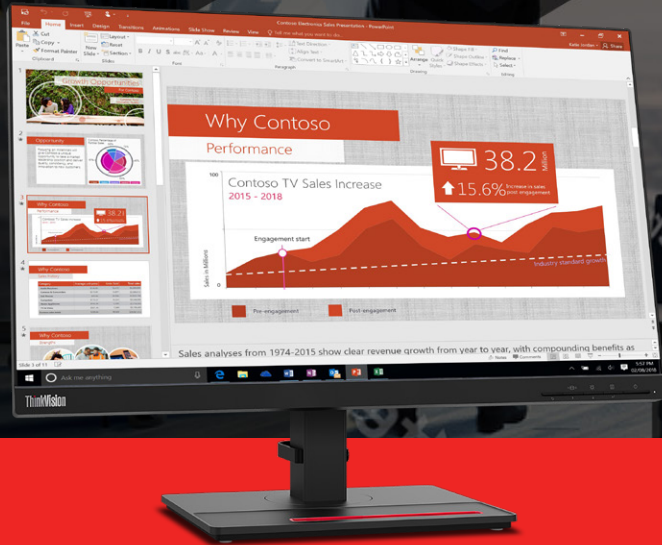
File Home Insert Design Transitions Animations Slide Show Review View Tell me what you want to do

Contoso Electronics Sales Presentation - PowerPoint

Paste Cut Copy Format Painter New Slide Layout Reset Section

Clipboard Slides Font Paragraph Drawing Editing

Text Direction Align Text Convert to SmartArt

Arrange Quick Styles Shape Fill Shape Outline Shape Effects

Find Replace Select

Growth Opportunities

Opportunity

Why Contoso

Why Contoso

Performance

38.2 Million

15.6% Increase in sales post-engagement

Contoso TV Sales Increase

2015 - 2018

100

Engagement start

Sales in Millions

Industry standard growth

Pre-engagement

Post-engagement

Sales analyses from 1974-2015 show clear revenue growth from year to year, with compounding benefits as

Slide 3 of 11

Notes Comments

Ask me anything

5:12 PM 02/09/2018

ThinkVision